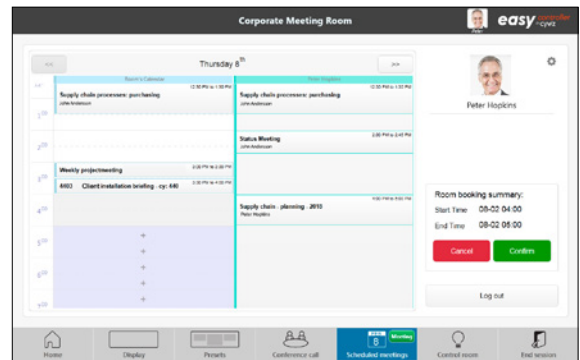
Corporate Meeting Room

Peter

easy controller cywz

<<

Thursday 8th

>>

Room's Calendar

Peter Hopkins

12:30 PM to 1:30 PM

Supply chain processes: purchasing

John Andersson

12:30 PM to 1:30 PM

Supply chain processes: purchasing

John Andersson

1:00

2:00

2:00 PM to 2:45 PM

Status Meeting

John Andersson

3:00 PM to 3:30 PM

Weekly projectmeeting

3:30 PM to 4:30 PM

4403 Client installation briefing - cy: 440

3:00

4:00 PM to 5:00 PM

Supply chain - planning - 2015

Peter Hopkins

4:00

5:00

6:00

7:00

+

+

+

+

+

Peter Hopkins

Room booking summary:

Start Time 08-02 04:00

End Time 08-02 05:00

Cancel

Confirm

Log out

Home

Display

Presets

Conference call

8

Meeting

Scheduled meetings

Control room

End session